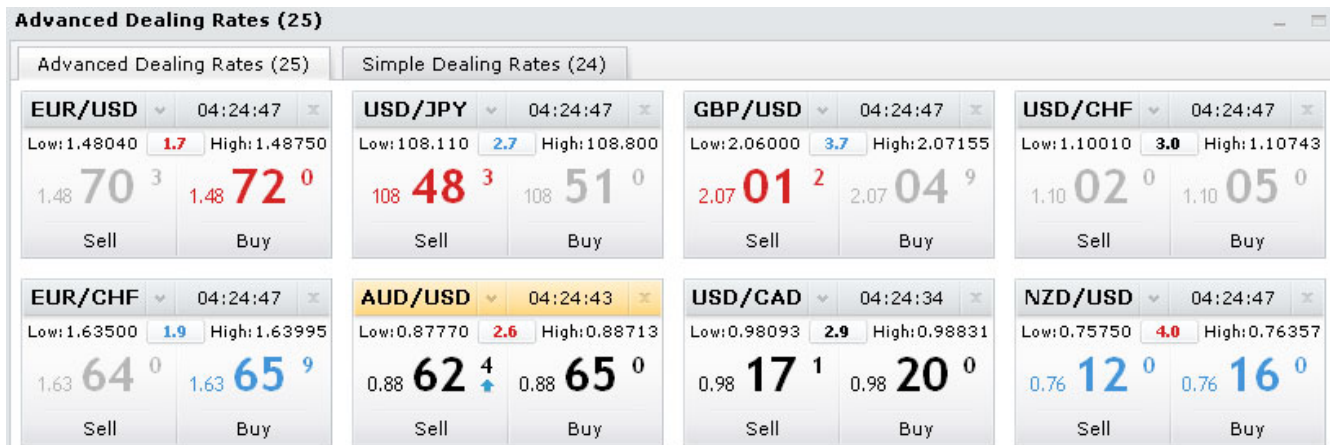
Advanced Dealing Rates (25)

Advanced Dealing Rates (25) | Simple Dealing Rates (24)

EUR/USD 04:24:47
Low: 1.48040 1.7 High: 1.48750
1.48 70 3 1.48 72 0
Sell Buy

USD/JPY 04:24:47
Low: 108.110 2.7 High: 108.800
108 48 3 108 51 0
Sell Buy

GBP/USD 04:24:47
Low: 2.06000 3.7 High: 2.07155
2.07 01 2 2.07 04 9
Sell Buy

USD/CHF 04:24:47
Low: 1.10010 3.0 High: 1.10743
1.10 02 0 1.10 05 0
Sell Buy

EUR/CHF 04:24:47
Low: 1.63500 1.9 High: 1.63995
1.63 64 0 1.63 65 9
Sell Buy

AUD/USD 04:24:43
Low: 0.87770 2.6 High: 0.88713
0.88 62 4 0.88 65 0
Sell Buy

USD/CAD 04:24:34
Low: 0.98093 2.9 High: 0.98831
0.98 17 1 0.98 20 0
Sell Buy

NZD/USD 04:24:47
Low: 0.75750 4.0 High: 0.76357
0.76 12 0 0.76 16 0
Sell Buy